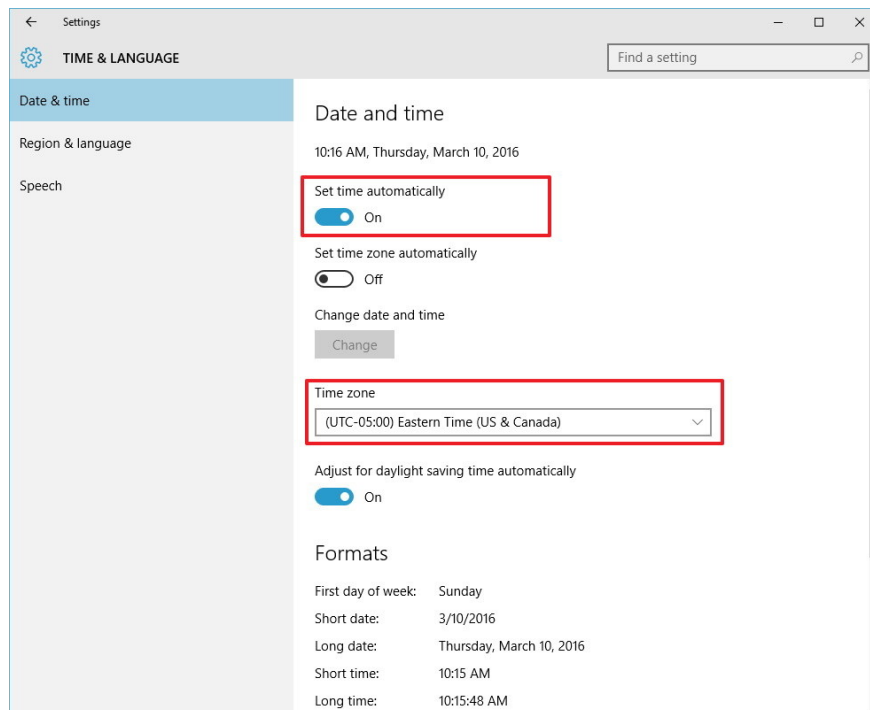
Settings

TIME & LANGUAGE

Find a setting

Date & time

Region & language

Speech

Date and time

10:16 AM, Thursday, March 10, 2016

Set time automatically

On

Set time zone automatically

Off

Change date and time

Change

Time zone

(UTC-05:00) Eastern Time (US & Canada)

Adjust for daylight saving time automatically

On

Formats

| | |
|---|---|
| First day of week: | Sunday |
| Short date: | 3/10/2016 |
| Long date: | Thursday, March 10, 2016 |
| Short time: | 10:15 AM |
| Long time: | 10:15:48 AM |